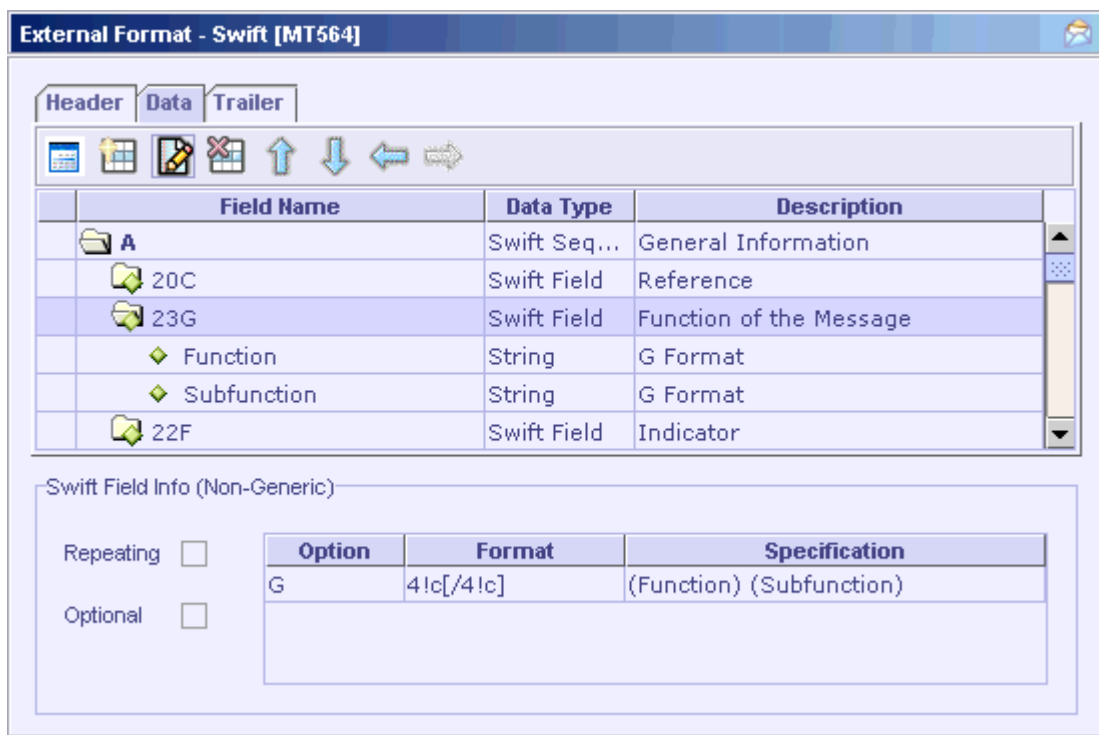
External Format - Swift [MT564]

Header | Data | Trailer

| Field Name | Data Type | Description |
|---|---|---|
| A | Swift Seq... | General Information |
| 20C | Swift Field | Reference |
| 23G | Swift Field | Function of the Message |
| Function | String | G Format |
| Subfunction | String | G Format |
| 22F | Swift Field | Indicator |

Swift Field Info (Non-Generic)

Repeating

Optional

| Option | Format | Specification |
|---|---|---|
| G | 4!c[/4!c] | (Function) (Subfunction) |